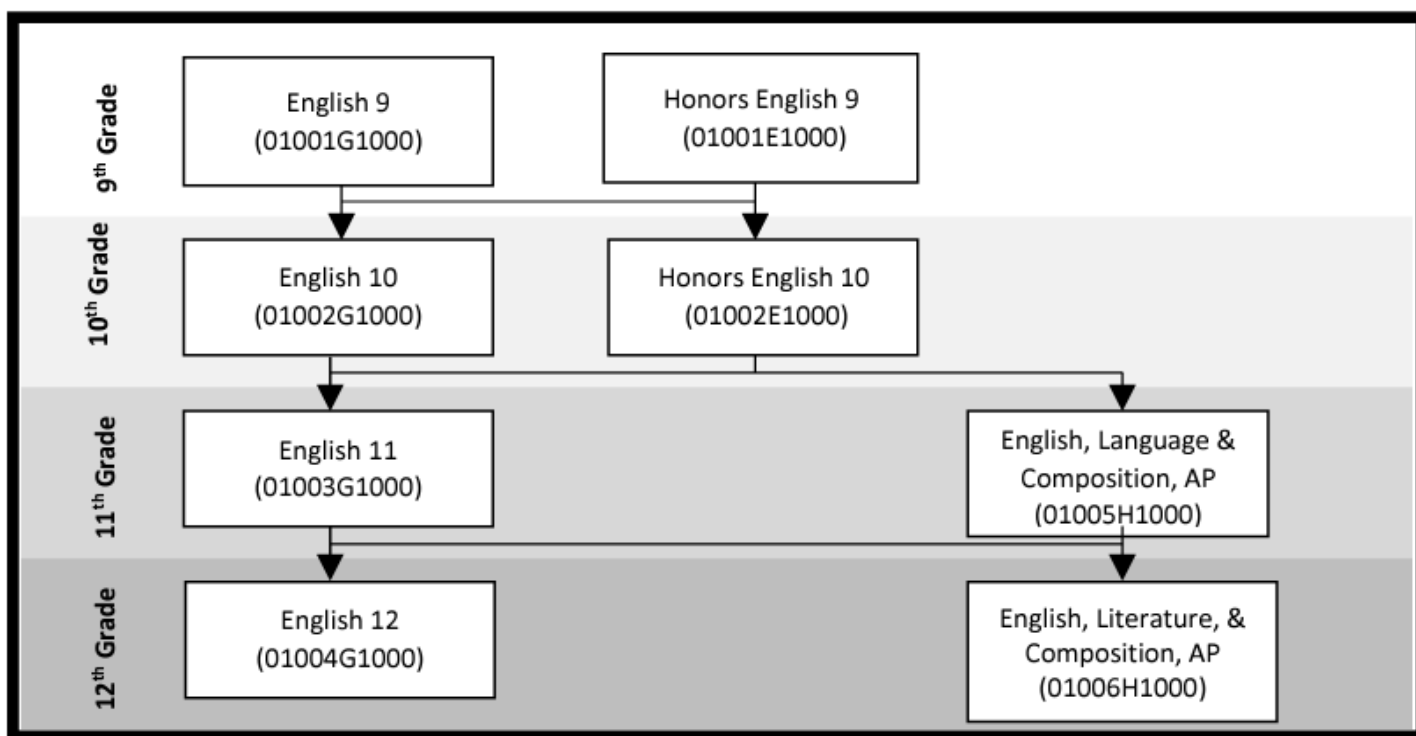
9$^{th}$ Grade

English 9
(01001G1000)

Honors English 9
(01001E1000)

10$^{th}$ Grade

English 10
(01002G1000)

Honors English 10
(01002E1000)

11$^{th}$ Grade

English 11
(01003G1000)

English, Language & Composition, AP
(01005H1000)

12$^{th}$ Grade

English 12
(01004G1000)

English, Literature, & Composition, AP
(01006H1000)